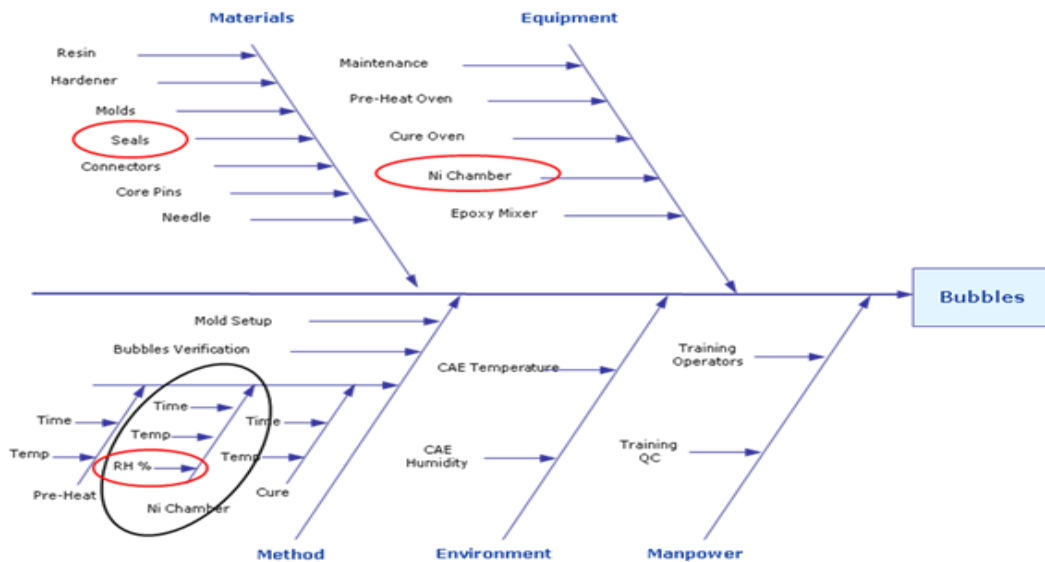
Materials

Resin
Hardener
Molds
Seals
Connectors
Core Pins
Needle

Equipment

Maintenance
Pre-Heat Oven
Cure Oven
Ni Chamber
Epoxy Mixer

Bubbles

Mold Setup
Bubbles Verification
Time
Temp
Pre-Heat
Time
Temp
RH %
Ni Chamber
Time
Temp
Cure

Method

CAE Temperature
CAE Humidity

Environment

Training Operators
Training QC

Manpower